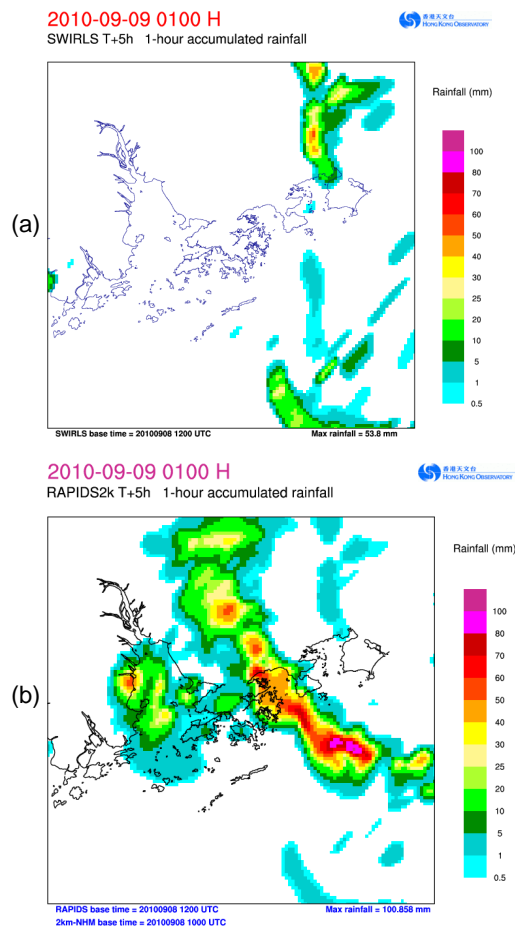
2010-09-09 0100 H
SWIRLS T+5h 1-hour accumulated rainfall

香港天文台 HONG KONG OBSERVATORY

(a)

Rainfall (mm)

100
80
70
60
50
40
30
25
20
10
5
1
0.5

SWIRLS base time = 20100908 1200 UTC

Max rainfall = 53.8 mm

2010-09-09 0100 H
RAPIDS2k T+5h 1-hour accumulated rainfall

香港天文台 HONG KONG OBSERVATORY

(b)

Rainfall (mm)

100
80
70
60
50
40
30
25
20
10
5
1
0.5

RAPIDS base time = 20100908 1200 UTC
2km-NHM base time = 20100908 1000 UTC

Max rainfall = 100.858 mm